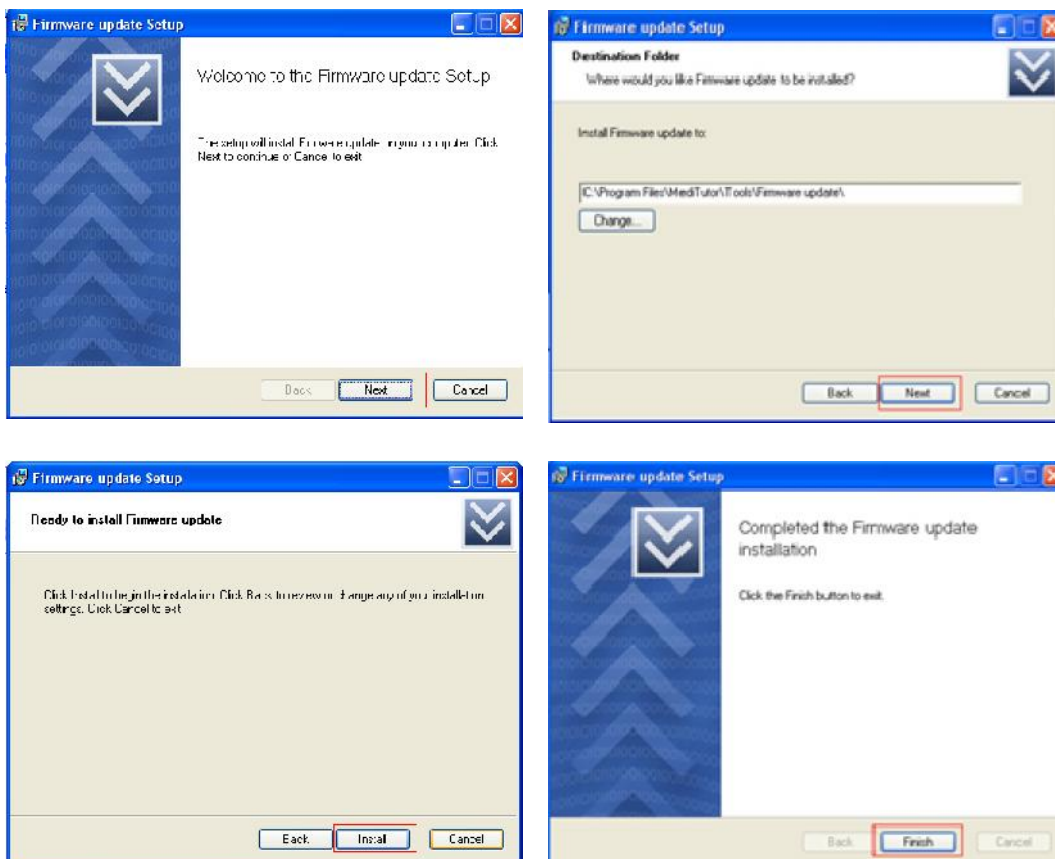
Firmware update Setup

Welcome to the Firmware update Setup

The setup will install Firmware update on your computer. Click Next to continue or Cancel to exit

Back Next Cancel

Firmware update Setup

Destination Folder

Where would you like Firmware update to be installed?

Install Firmware update to:

C:\Program Files\MediTutor\Tools\Firmware update\

Change...

Back Next Cancel

Firmware update Setup

Ready to install Firmware update

Click Install to begin the installation. Click Back to review or change any of your installation settings. Click Cancel to exit

Back Install Cancel

Firmware update Setup

Completed the Firmware update installation

Click the Finish button to exit.

Back Finish Cancel